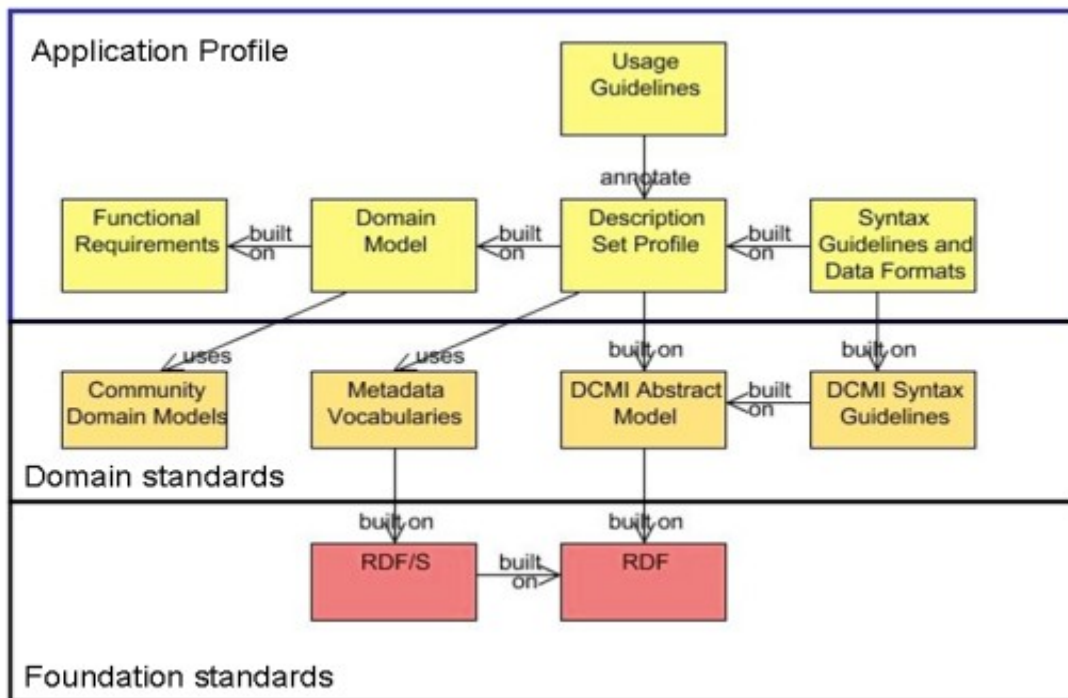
Application Profile

Usage Guidelines

annotate

Functional Requirements

built on

Domain Model

built on

Description Set Profile

built on

Syntax Guidelines and Data Formats

uses

uses

built on

built on

Community Domain Models

Metadata Vocabularies

DCMI Abstract Model

built on

DCMI Syntax Guidelines

Domain standards

built on

built on

RDF/S

built on

RDF

Foundation standards